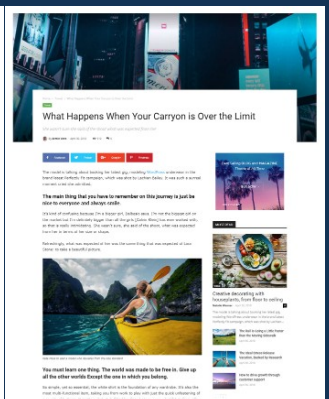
What Happens When Your Carryon is Over the Limit

The main thing that you have to remember on this journey is just be nice to everyone and always smile

You must learn one thing. The world was made to be free in. Give up all the other worlds Except the one to which you belong.

Creative decorating with houseplants, from floor to ceiling